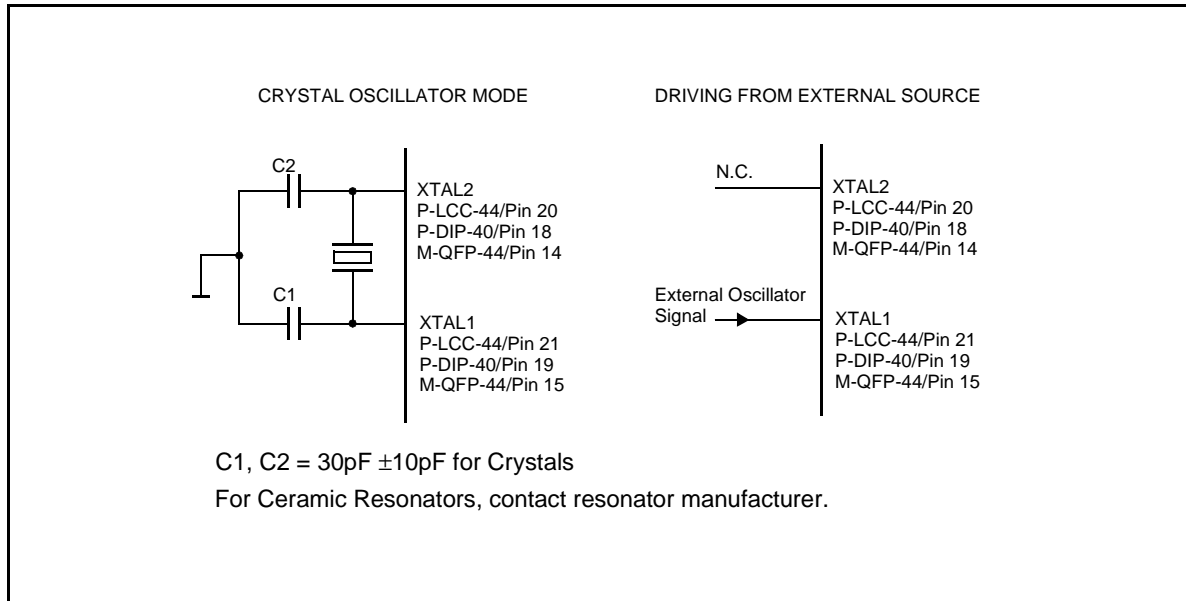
CRYSTAL OSCILLATOR MODE

C2

XTAL2
P-LCC-44/Pin 20
P-DIP-40/Pin 18
M-QFP-44/Pin 14

C1

XTAL1
P-LCC-44/Pin 21
P-DIP-40/Pin 19
M-QFP-44/Pin 15

DRIVING FROM EXTERNAL SOURCE

N.C.

XTAL2
P-LCC-44/Pin 20
P-DIP-40/Pin 18
M-QFP-44/Pin 14

External Oscillator Signal

XTAL1
P-LCC-44/Pin 21
P-DIP-40/Pin 19
M-QFP-44/Pin 15

C1, C2 = 30pF $\pm$10pF for Crystals

For Ceramic Resonators, contact resonator manufacturer.